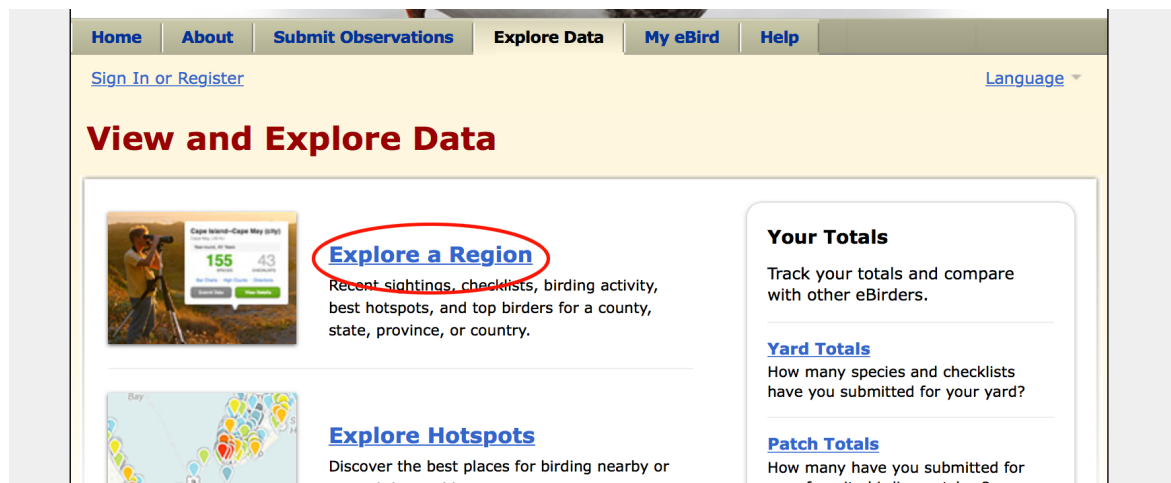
Home About Submit Observations Explore Data My eBird Help

Sign In or Register

Language

View and Explore Data

Cape Island–Cape May (city)

155 SPECIES

43 CHECKLISTS

View Details

Explore a Region

Recent sightings, checklists, birding activity, best hotspots, and top birders for a county, state, province, or country.

Bay

Explore Hotspots

Discover the best places for birding nearby or

Your Totals

Track your totals and compare with other eBirders.

Yard Totals

How many species and checklists have you submitted for your yard?

Patch Totals

How many have you submitted for